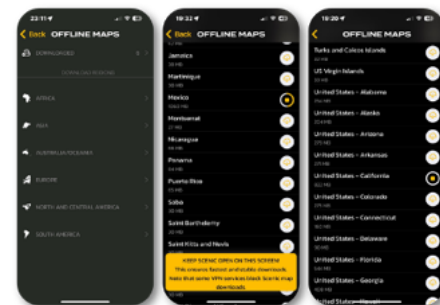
22:11

Back OFFLINE MAPS

DOWNLOADED

DOWNLOAD REGIONS

AFRICA

ASIA

AUSTRALIA/OCEANIA

EUROPE

NORTH AND CENTRAL AMERICA

SOUTH AMERICA

19:32

Back OFFLINE MAPS

Jamaica

Martinique

Mexico

Montserrat

Nicaragua

Panama

Puerto Rico

Saba

Saint Barthelemy

Saint Kitts and Nevis

KEEP SCENIC OPEN ON THIS SCREEN
This ensures fastest and stable downloads.
Note that some VPN services block Scenic map downloads.

19:20

OFFLINE MAPS

Turks and Caicos Islands

US Virgin Islands

United States – Alabama

United States – Alaska

United States – Arizona

United States – Arkansas

United States – California

United States – Colorado

United States – Connecticut

United States – Delaware

United States – Florida

United States – Georgia

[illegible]